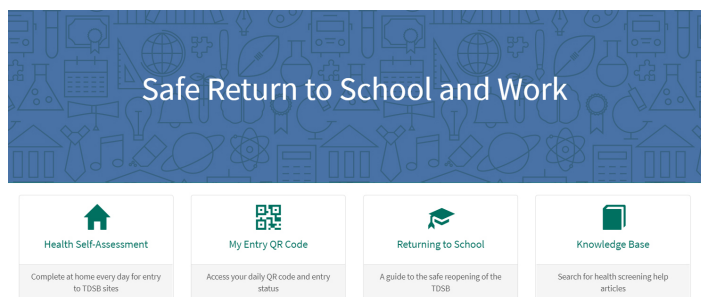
Safe Return to School and Work

Health Self-Assessment

Complete at home every day for entry to TDSB sites

My Entry QR Code

Access your daily QR code and entry status

Returning to School

A guide to the safe reopening of the TDSB

Knowledge Base

Search for health screening help articles